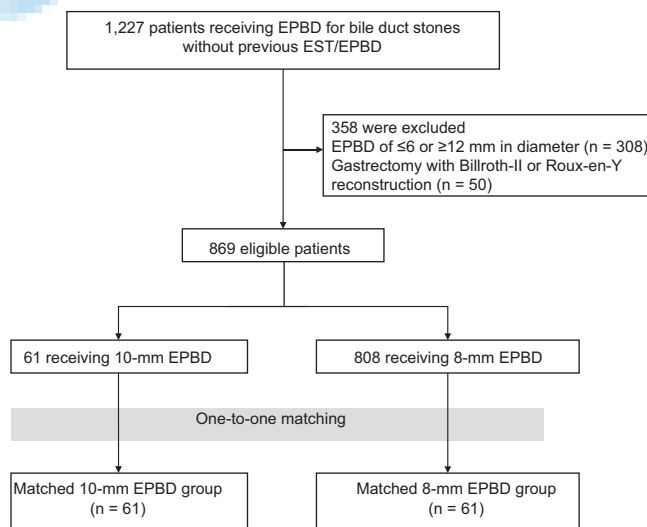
1,227 patients receiving EPBD for bile duct stones without previous EST/EPBD

358 were excluded
EPBD of ≤6 or ≥12 mm in diameter (n = 308)
Gastrectomy with Billroth-II or Roux-en-Y reconstruction (n = 50)

869 eligible patients

61 receiving 10-mm EPBD

808 receiving 8-mm EPBD

One-to-one matching

Matched 10-mm EPBD group
(n = 61)

Matched 8-mm EPBD group
(n = 61)